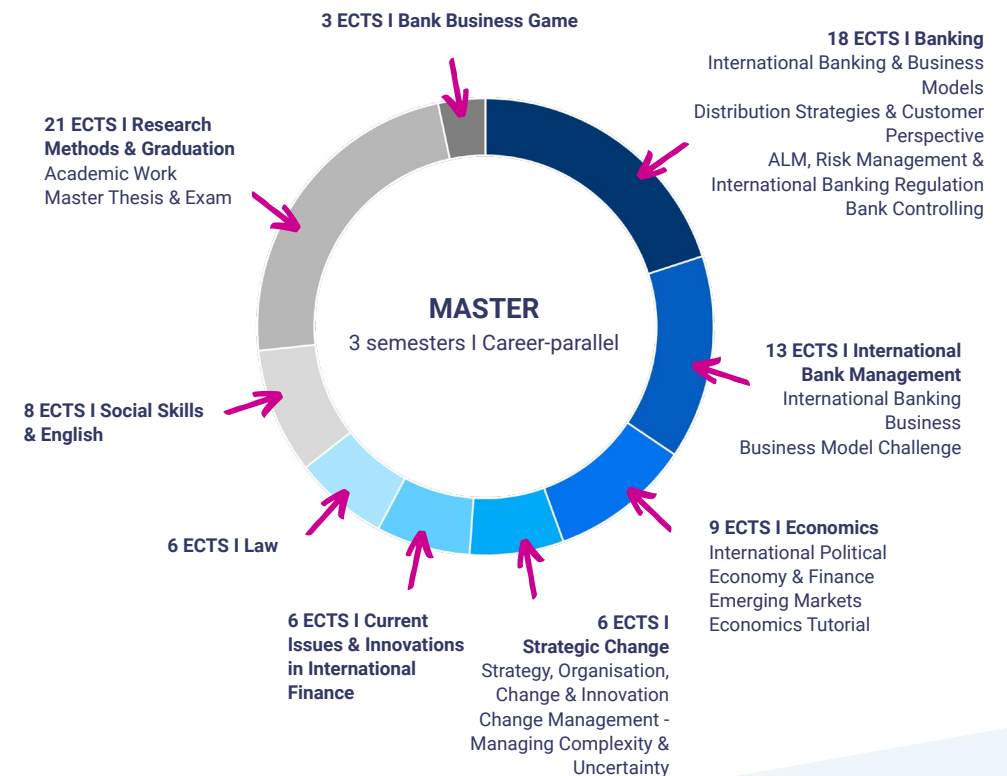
3 ECTS I Bank Business Game

18 ECTS I Banking
International Banking & Business Models
Distribution Strategies & Customer Perspective
ALM, Risk Management & International Banking Regulation
Bank Controlling

21 ECTS I Research Methods & Graduation
Academic Work
Master Thesis & Exam

MASTER
3 semesters I Career-parallel

13 ECTS I International Bank Management
International Banking Business
Business Model Challenge

8 ECTS I Social Skills & English

9 ECTS I Economics
International Political Economy & Finance
Emerging Markets
Economics Tutorial

6 ECTS I Law

6 ECTS I Current Issues & Innovations in International Finance

6 ECTS I Strategic Change
Strategy, Organisation, Change & Innovation
Change Management - Managing Complexity & Uncertainty